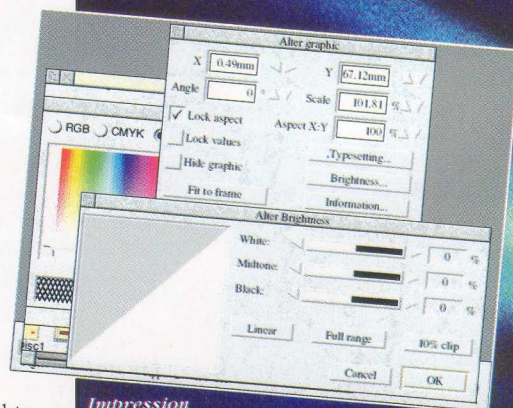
Alter graphic

X 0.49mm
Y 67.12mm
Angle 0 °
Scale 101.81 %
Lock aspect
Aspect X:Y 100 %
Lock values
Hide graphic
Typesetting...
Brightness...
Fit to frame
Information...

RGB CMYK

Alter Brightness

White: 0 %
Midtone: 0 %
Black: 0 %

Linear
Full range
10% clip
Cancel
OK

isc1

Impression